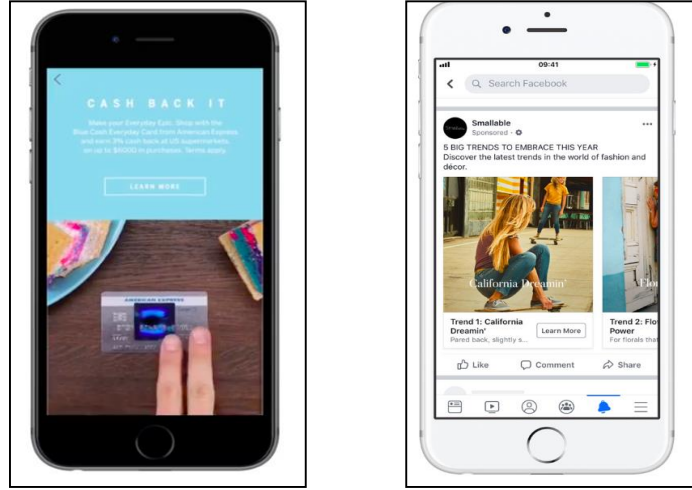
CASH BACK IT

Make your Everyday Epic. Shop with the Blue Cash Everyday Card from American Express and earn 3% cash back at US supermarkets on up to $6000 in purchases. Terms apply.

LEARN MORE

AMERICAN EXPRESS

09:41

Search Facebook

Smallable
Sponsored ·

5 BIG TRENDS TO EMBRACE THIS YEAR
Discover the latest trends in the world of fashion and décor.

California Dreamin'

Trend 1: California Dreamin'
Pared back, slightly s...

Learn More

Trend 2: Flo Power
For florals that

Like
Comment
Share